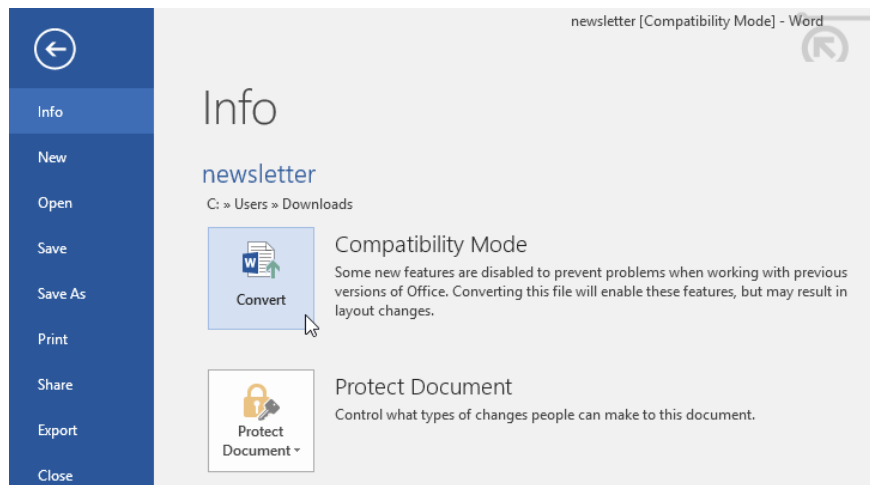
newsletter [Compatibility Mode] - Word

Info
New
Open
Save
Save As
Print
Share
Export
Close

Info

newsletter

C: » Users » Downloads

Convert

Compatibility Mode

Some new features are disabled to prevent problems when working with previous versions of Office. Converting this file will enable these features, but may result in layout changes.

Protect Document

Protect Document

Control what types of changes people can make to this document.